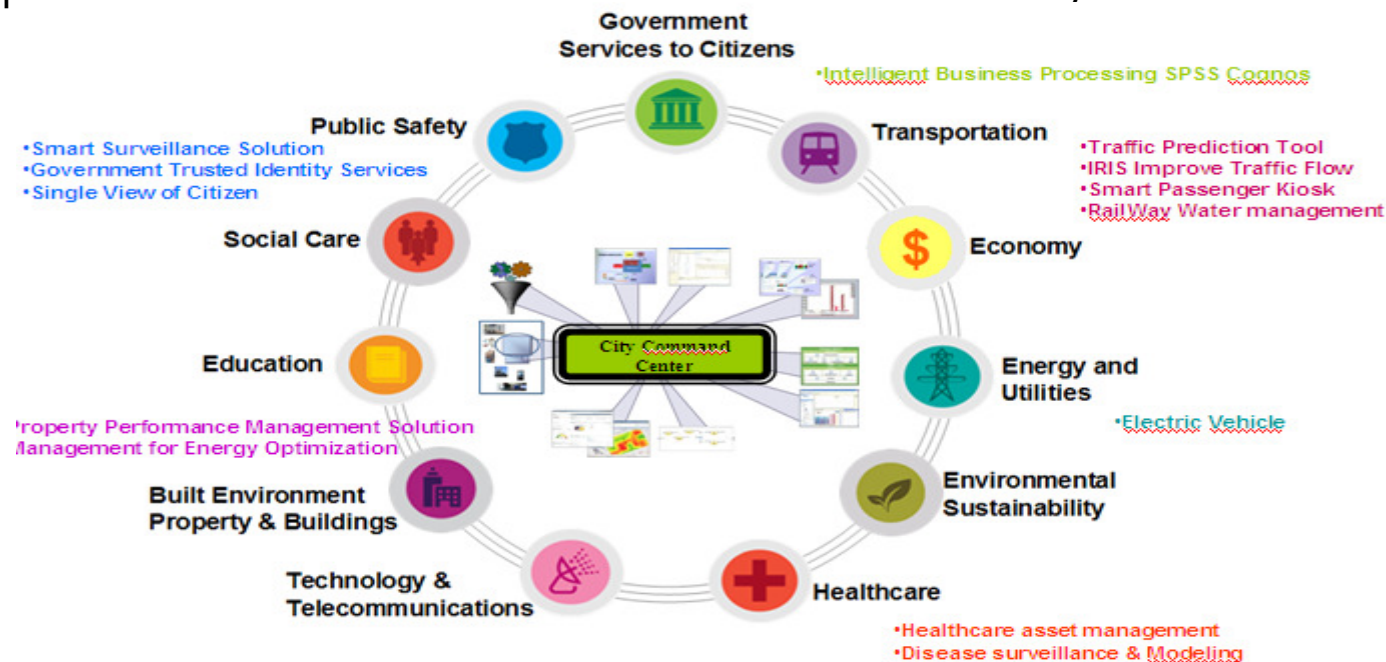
Government Services to Citizens

•Intelligent Business Processing SPSS Cognos

Public Safety

•Smart Surveillance Solution
•Government Trusted Identity Services
•Single View of Citizen

Transportation

•Traffic Prediction Tool
•IRIS Improve Traffic Flow
•Smart Passenger Kiosk
•RailWay Water management

Social Care

Economy

City Command Center

Education

Energy and Utilities

•Electric Vehicle

roperty Performance Management Solution
lanagement for Energy Optimization

Built Environment Property & Buildings

Environmental Sustainability

Technology & Telecommunications

Healthcare

•Healthcare asset management
•Disease surveillance & Modeling